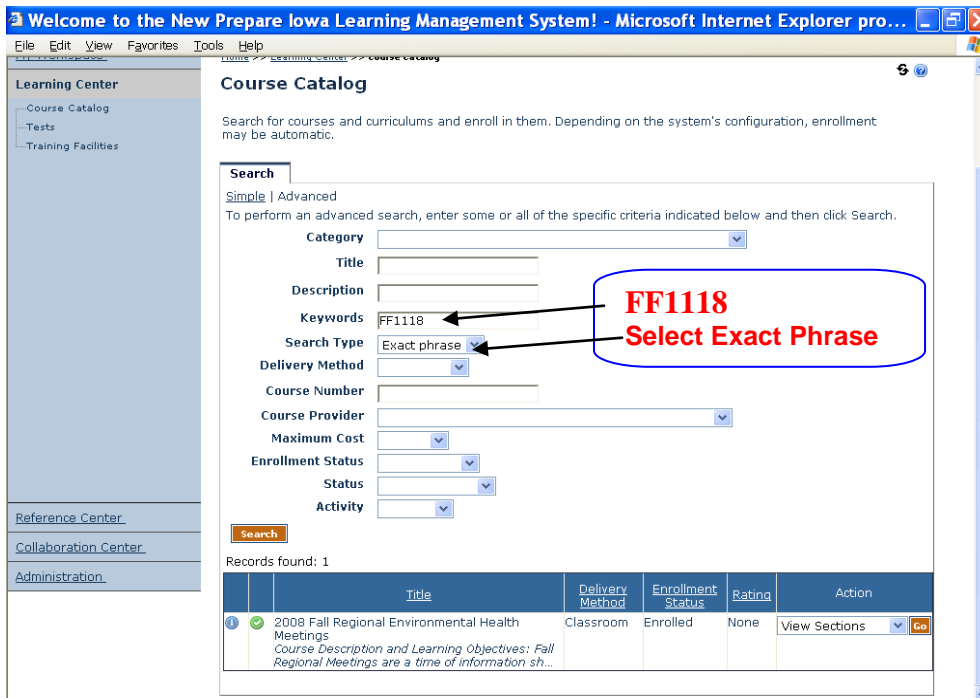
Welcome to the New Prepare Iowa Learning Management System! - Microsoft Internet Explorer pro...

File Edit View Favorites Tools Help

Learning Center

Course Catalog
Tests
Training Facilities

Reference Center
Collaboration Center
Administration

Home >> Learning Center >> Course Catalog

Course Catalog

Search for courses and curriculums and enroll in them. Depending on the system's configuration, enrollment may be automatic.

Search

Simple | Advanced

To perform an advanced search, enter some or all of the specific criteria indicated below and then click Search.

Category
Title
Description
Keywords FF1118
Search Type Exact phrase
Delivery Method
Course Number
Course Provider
Maximum Cost
Enrollment Status
Status
Activity

FF1118
Select Exact Phrase

Search

Records found: 1

| | | Title | Delivery Method | Enrollment Status | Rating | Action |
|---|---|---|---|---|---|---|
| | | 2008 Fall Regional Environmental Health Meetings *Course Description and Learning Objectives: Fall Regional Meetings are a time of information sh...* | Classroom | Enrolled | None | View Sections Go |